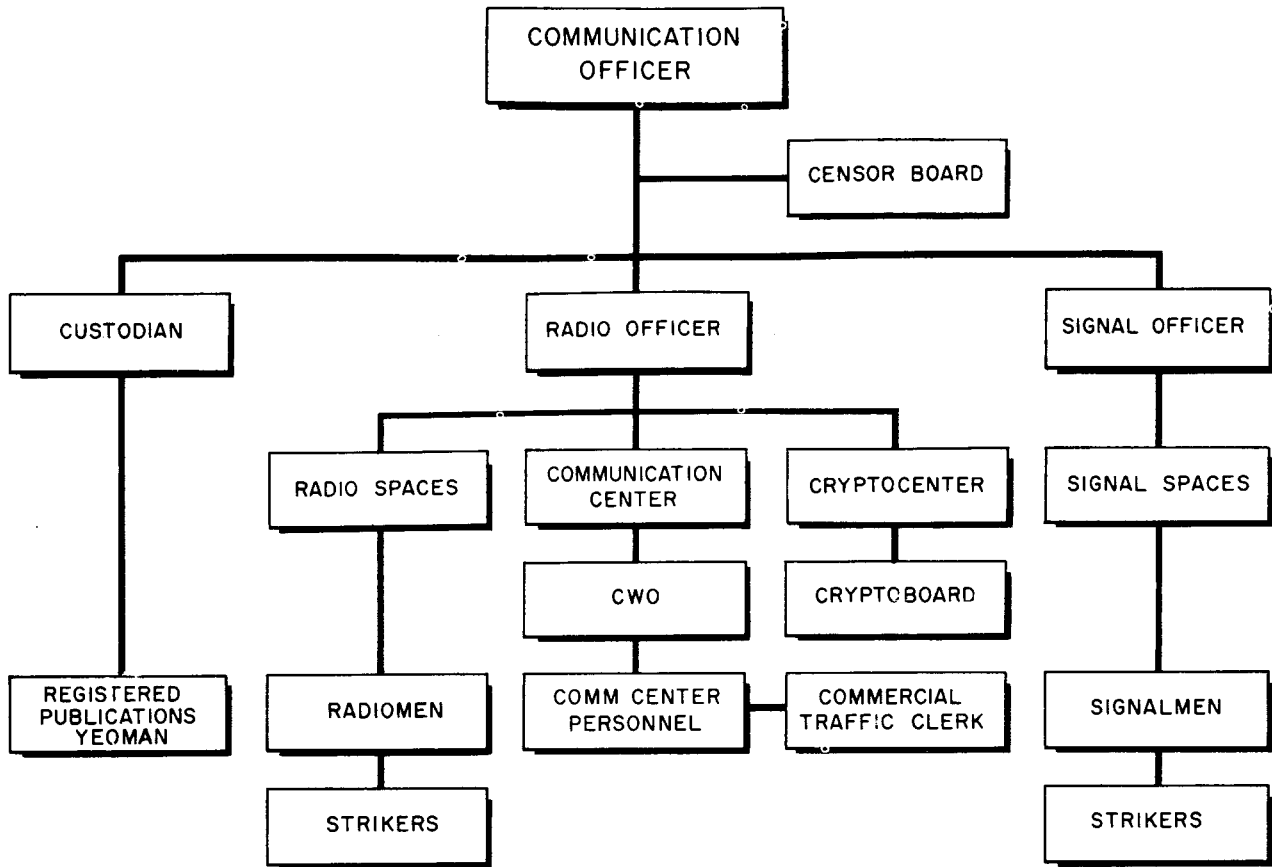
COMMUNICATION OFFICER

CENSOR BOARD

CUSTODIAN

RADIO OFFICER

SIGNAL OFFICER

RADIO SPACES

COMMUNICATION CENTER

CRYPTOCENTER

SIGNAL SPACES

CWO

CRYPTOBOARD

REGISTERED PUBLICATIONS YEOMAN

RADIOMEN

COMM CENTER PERSONNEL

COMMERCIAL TRAFFIC CLERK

SIGNALMEN

STRIKERS

STRIKERS